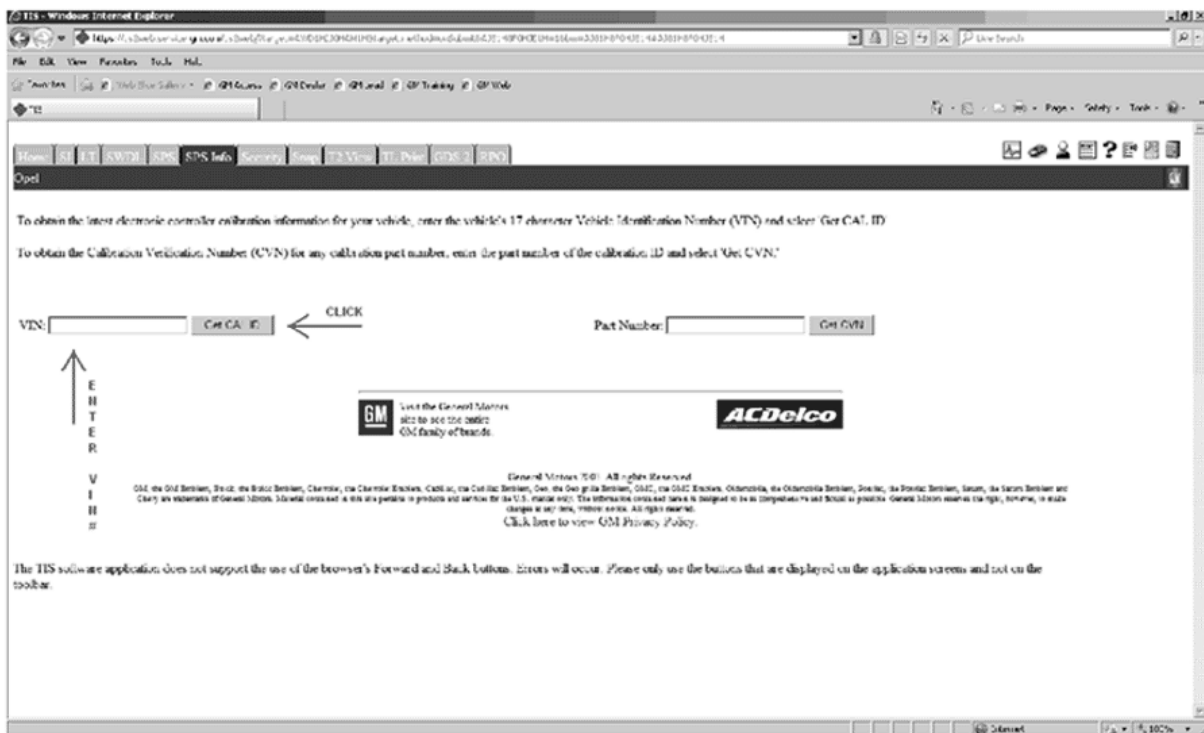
TIS - Windows Internet Explorer

https://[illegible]

File Edit View Favorites Tools Help

Favorites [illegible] GM Access GM Dealer GM mail GM Training GM Web

TIS

Page Safety Tools

Home SI LT SWDL SPS SPS Info Security Snap T2 View TL Print GDS 2 RPO

Opel

To obtain the latest electronic controller calibration information for your vehicle, enter the vehicle's 17 character Vehicle Identification Number (VIN) and select 'Get CAL ID'.

To obtain the Calibration Verification Number (CVN) for any calibration part number, enter the part number of the calibration ID and select 'Get CVN.'

VIN: Get CAL ID CLICK

Part Number: Get CVN

E N T E R

V I N #

GM Visit the General Motors site to see the entire GM family of brands.

ACDelco

General Motors 2011. All rights Reserved

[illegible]

Click here to view GM Privacy Policy.

The TIS software application does not support the use of the browser's Forward and Back buttons. Errors will occur. Please only use the buttons that are displayed on the application screens and not on the toolbar.

Internet 100%